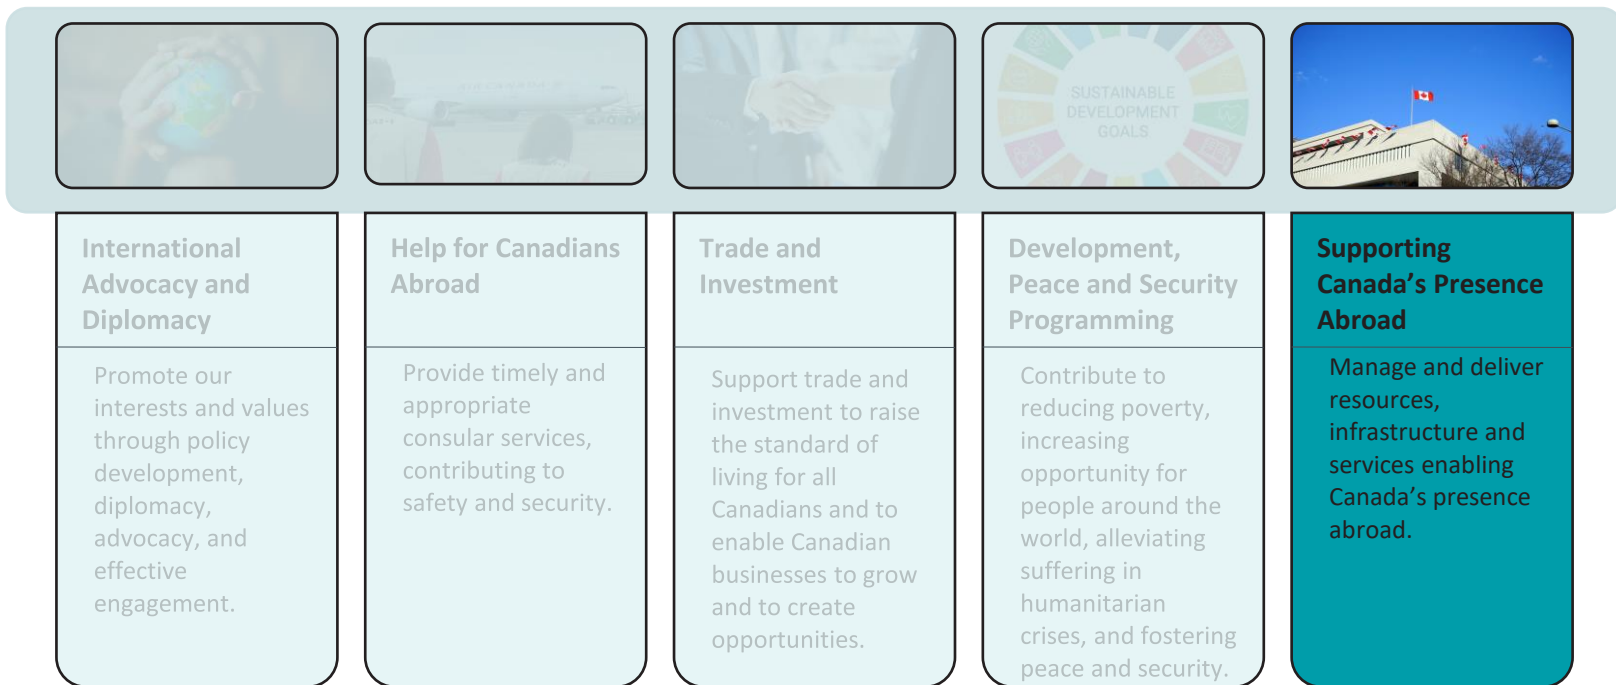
SUSTAINABLE DEVELOPMENT GOALS

International Advocacy and Diplomacy

Promote our interests and values through policy development, diplomacy, advocacy, and effective engagement.

Help for Canadians Abroad

Provide timely and appropriate consular services, contributing to safety and security.

Trade and Investment

Support trade and investment to raise the standard of living for all Canadians and to enable Canadian businesses to grow and to create opportunities.

Development, Peace and Security Programming

Contribute to reducing poverty, increasing opportunity for people around the world, alleviating suffering in humanitarian crises, and fostering peace and security.

Supporting Canada's Presence Abroad

Manage and deliver resources, infrastructure and services enabling Canada's presence abroad.